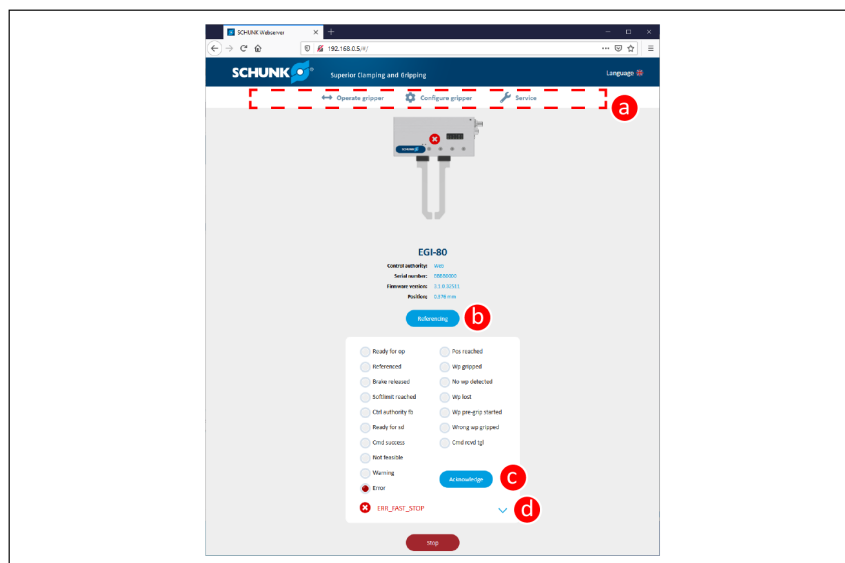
SCHUNK Webserver ×  +

192.168.0.5/#/

SCHUNK

Superior Clamping and Gripping

Language

Operate gripper   Configure gripper   Service

a

EGI-80

Control authority: Web
Serial number: 00000000
Firmware version: 1.1.0.32533
Position: 0.078 mm

Referencing

b

Ready for op
Referenced
Brake released
Softlimit reached
Ctrl authority fb
Ready for sd
Cmd success
Not feasible
Warning
Error

Pos reached
Wp gripped
No wp detected
Wp lost
Wp pre-grip started
Wrong wp gripped
Cmd rcvd tgl

Acknowledge

c

ERR_FAST_STOP

d

Stop